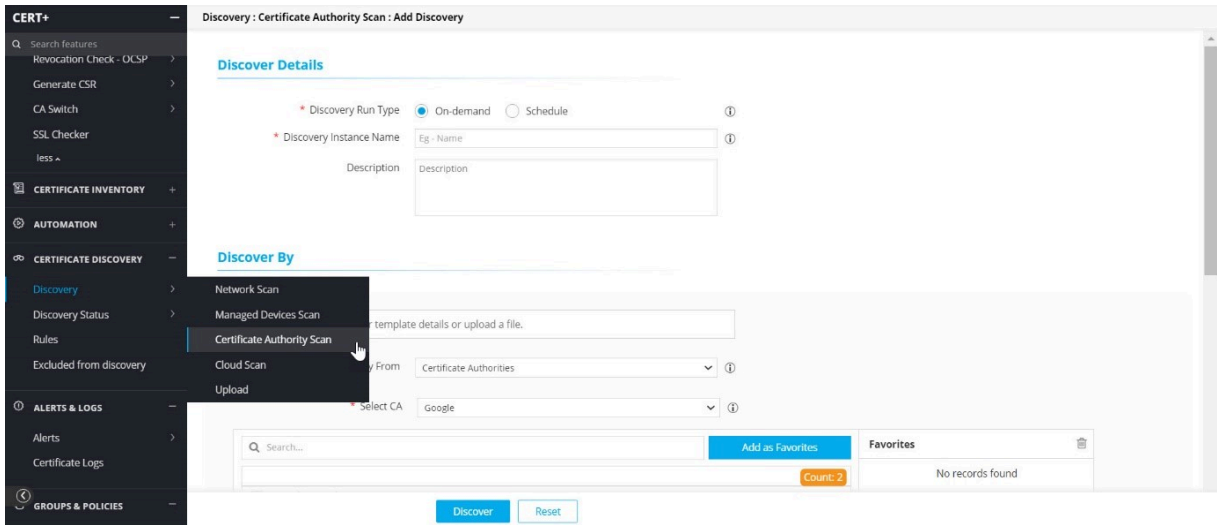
CERT+

Search features

Revocation Check - OCSP

Generate CSR

CA Switch

SSL Checker

less

CERTIFICATE INVENTORY

AUTOMATION

CERTIFICATE DISCOVERY

Discovery

Discovery Status

Rules

Excluded from discovery

ALERTS & LOGS

Alerts

Certificate Logs

GROUPS & POLICIES

Network Scan

Managed Devices Scan

Certificate Authority Scan

Cloud Scan

Upload

Discovery : Certificate Authority Scan : Add Discovery

Discover Details

* Discovery Run Type On-demand Schedule

* Discovery Instance Name Eg - Name

Description Description

Discover By

r template details or upload a file.

y From Certificate Authorities

* Select CA Google

Search...

Add as Favorites

Favorites

No records found

Count: 2

Discover

Reset